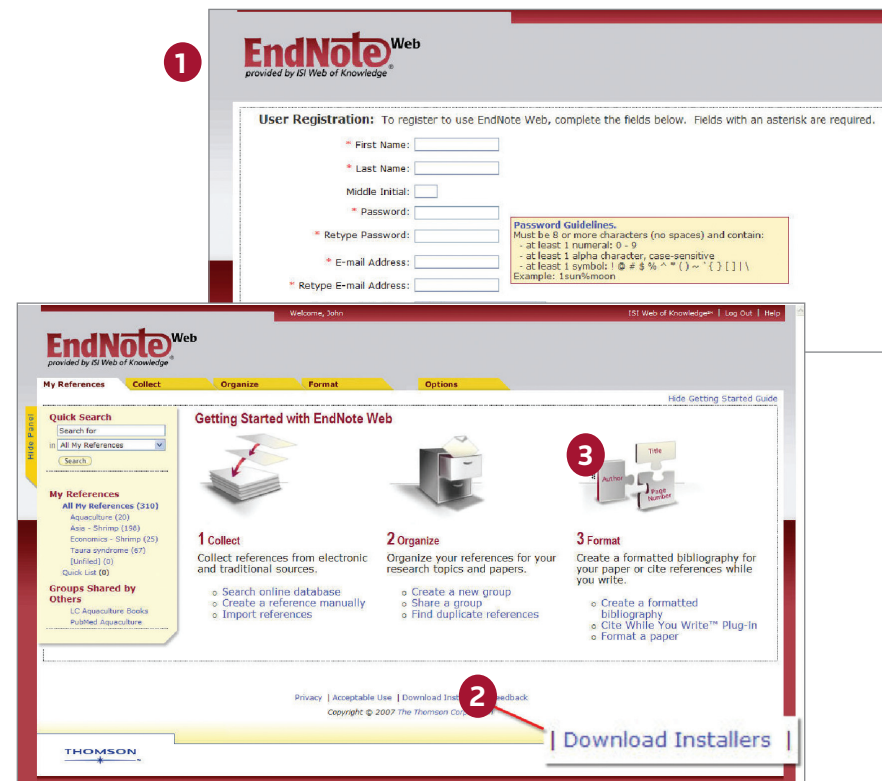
1

EndNote Web
provided by ISI Web of Knowledge

User Registration: To register to use EndNote Web, complete the fields below. Fields with an asterisk are required.

* First Name:
* Last Name:
Middle Initial:
* Password:
* Retype Password:
* E-mail Address:
* Retype E-mail Address:

Password Guidelines.
Must be 8 or more characters (no spaces) and contain:
- at least 1 numeral: 0 - 9
- at least 1 alpha character, case-sensitive
- at least 1 symbol: ! @ # $ % ^ * ( ) ~ ` { } [ ] | \
Example: 1sun%moon

Welcome, John
ISI Web of Knowledge | Log Out | Help

EndNote Web
provided by ISI Web of Knowledge

My References | Collect | Organize | Format | Options

Hide Getting Started Guide

Hide Panel

Quick Search
Search for
in All My References
Search

My References
All My References (310)
Aquaculture (20)
Asia - Shrimp (198)
Economics - Shrimp (25)
Taura syndrome (67)
[Unfiled] (0)
Quick List (0)

Groups Shared by Others
LC Aquaculture Books
PubMed Aquaculture

Getting Started with EndNote Web

1 Collect
Collect references from electronic and traditional sources.
Search online database
Create a reference manually
Import references

2 Organize
Organize your references for your research topics and papers.
Create a new group
Share a group
Find duplicate references

3

Title
Author
Page Number

3 Format
Create a formatted bibliography for your paper or cite references while you write.
Create a formatted bibliography
Cite While You Write™ Plug-in
Format a paper

Privacy | Acceptable Use | Download Inst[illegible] Feedback
Copyright © 2007 The Thomson Corp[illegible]

2

| Download Installers |

THOMSON